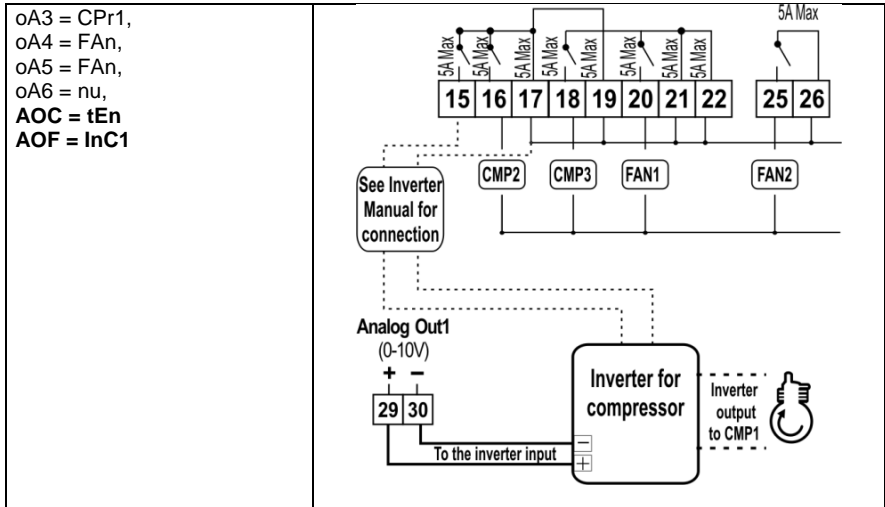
oA3 = CPr1,
oA4 = FAn,
oA5 = FAn,
oA6 = nu,
**AOC = tEn**
**AOF = InC1**

5A Max
5A Max
5A Max
5A Max
5A Max
5A Max
5A Max
5A Max

| 15 | 16 | 17 | 18 | 19 | 20 | 21 | 22 |
|---|---|---|---|---|---|---|---|

| 25 | 26 |
|---|---|

CMP2
CMP3
FAN1
FAN2

See Inverter Manual for connection

Analog Out1
(0-10V)
+ −

| 29 | 30 |
|---|---|

Inverter for compressor
−
+
To the inverter input
Inverter output to CMP1